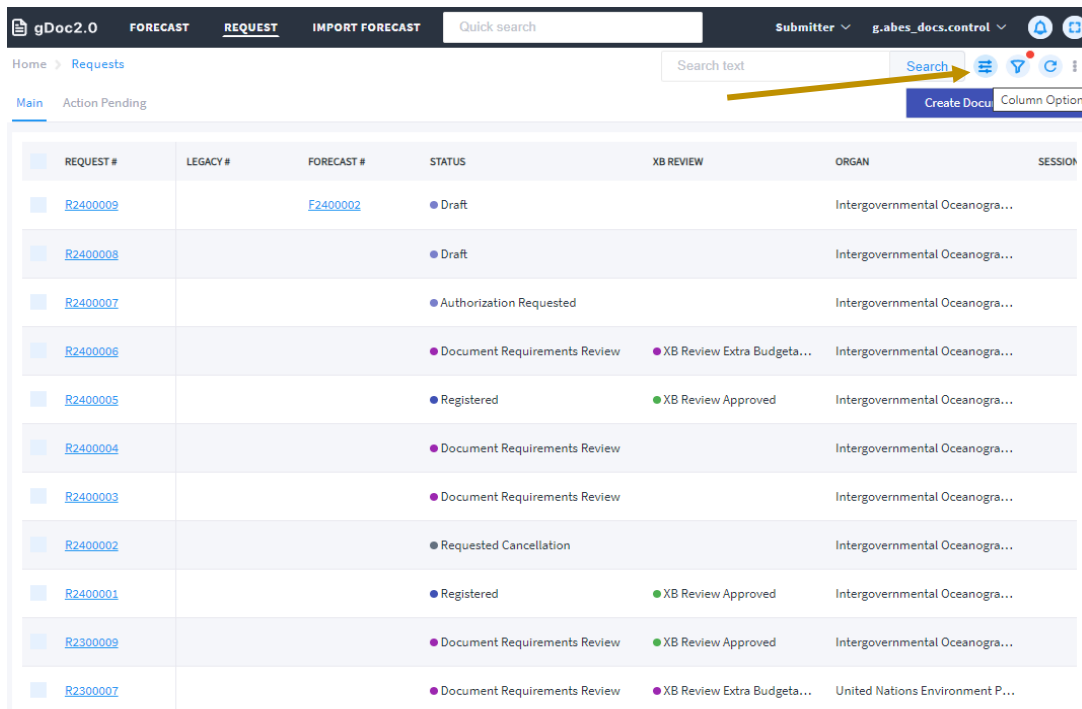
gDoc2.0 FORECAST REQUEST IMPORT FORECAST Quick search Submitter g.abes_docs.control

Home > Requests

Search text Search

Column Option

Main Action Pending

Create Docu

| REQUEST # | LEGACY # | FORECAST # | STATUS | XB REVIEW | ORGAN | SESSION |
|---|---|---|---|---|---|---|
| R2400009 | | F2400002 | Draft | | Intergovernmental Oceanogra... | |
| R2400008 | | | Draft | | Intergovernmental Oceanogra... | |
| R2400007 | | | Authorization Requested | | Intergovernmental Oceanogra... | |
| R2400006 | | | Document Requirements Review | XB Review Extra Budgeta... | Intergovernmental Oceanogra... | |
| R2400005 | | | Registered | XB Review Approved | Intergovernmental Oceanogra... | |
| R2400004 | | | Document Requirements Review | | Intergovernmental Oceanogra... | |
| R2400003 | | | Document Requirements Review | | Intergovernmental Oceanogra... | |
| R2400002 | | | Requested Cancellation | | Intergovernmental Oceanogra... | |
| R2400001 | | | Registered | XB Review Approved | Intergovernmental Oceanogra... | |
| R2300009 | | | Document Requirements Review | XB Review Approved | Intergovernmental Oceanogra... | |
| R2300007 | | | Document Requirements Review | XB Review Extra Budgeta... | United Nations Environment P... | |